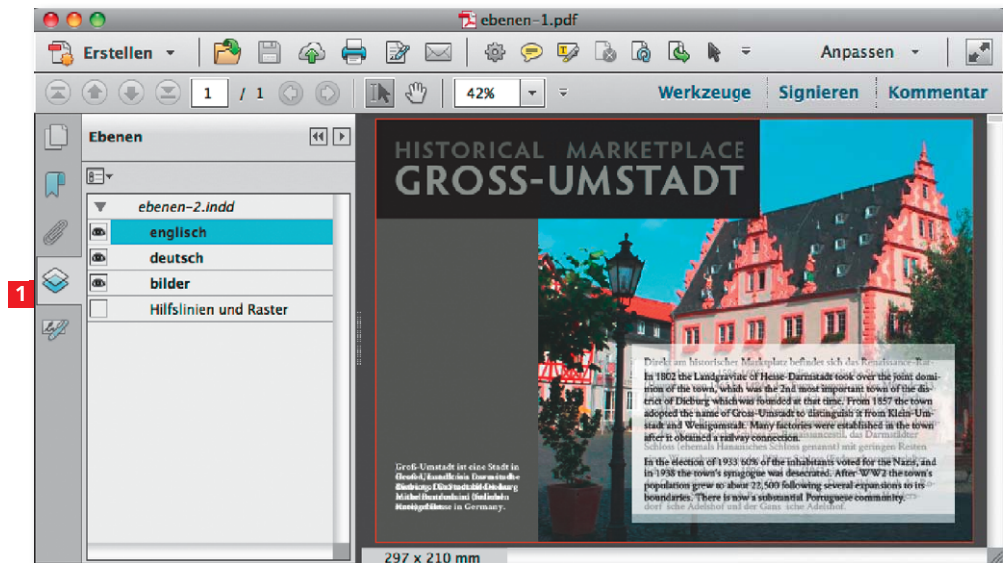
ebenen-1.pdf

Erstellen

Anpassen

1 / 1

42%

Werkzeuge Signieren Kommentar

Ebenen

ebenen-2.indd

englisch

deutsch

bilder

Hilfslinien und Raster

1

HISTORICAL MARKETPLACE
GROSS-UMSTADT

Direkt am historischen Marktplatz befindet sich das Renaissance-Rat-
In 1802 the Landgraviate of Hesse-Darmstadt took over the joint dominion of the town, which was the 2nd most important town of the district of Dieburg which was founded at that time. From 1857 the town adopted the name of Groß-Umstadt to distinguish it from Klein-Umstadt and Wenigumstadt. Many factories were established in the town after it obtained a railway connection.

In the election of 1933 60% of the inhabitants voted for the Nazis, and in 1938 the town's synagogue was desecrated. After WW2 the town's population grew to about 22,500 following several expansions to its boundaries. There is now a substantial Portuguese community.

Groß-Umstadt ist eine Stadt in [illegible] in Germany.

297 x 210 mm